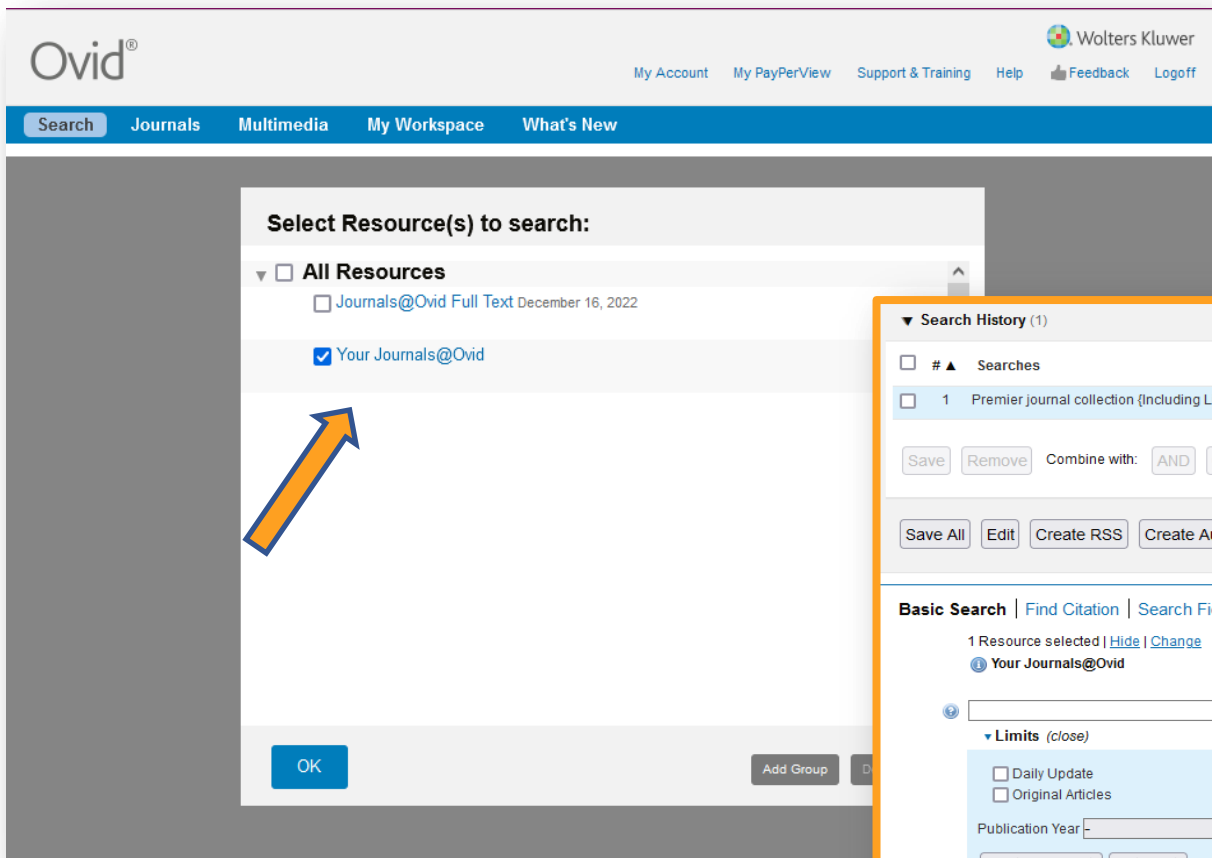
Ovid®

Wolters Kluwer

My Account My PayPerView Support & Training Help Feedback Logoff

Search Journals Multimedia My Workspace What's New

Select Resource(s) to search:

All Resources

Journals@Ovid Full Text December 16, 2022

Your Journals@Ovid

OK

Add Group D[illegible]

Search History (1)

# ▲ Searches

1 Premier journal collection {Including L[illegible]

Save Remove Combine with: AND

Save All Edit Create RSS Create A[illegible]

Basic Search | Find Citation | Search Fi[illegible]

1 Resource selected | Hide | Change

Your Journals@Ovid

Limits (close)

Daily Update

Original Articles

Publication Year -